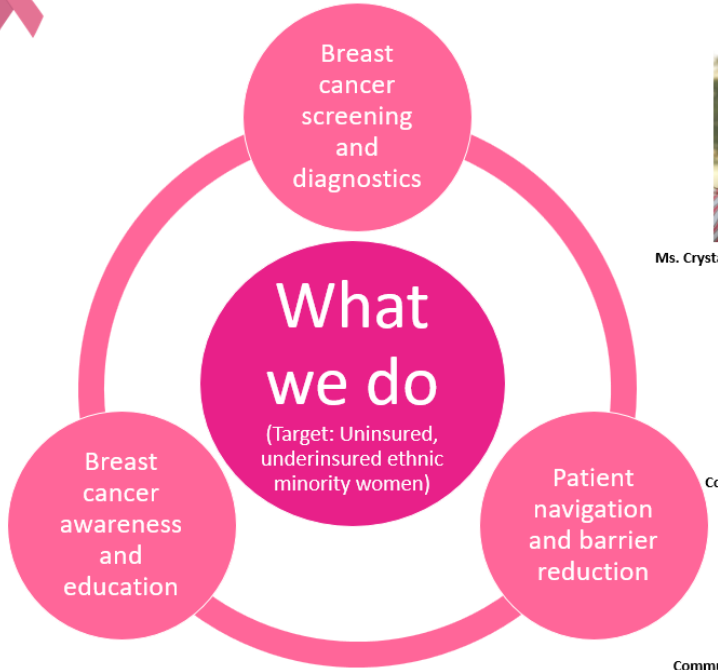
Breast cancer screening and diagnostics

What we do
(Target: Uninsured, underinsured ethnic minority women)

Breast cancer awareness and education

Patient navigation and barrier reduction

Ms. Cryst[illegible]

Co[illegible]

Comm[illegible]